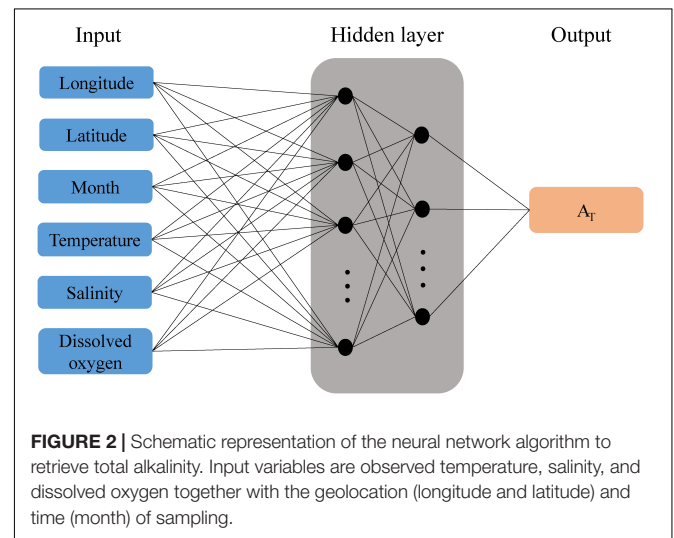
Input

Hidden layer

Output

Longitude

Latitude

Month

Temperature

Salinity

Dissolved oxygen

$A_T$

**FIGURE 2 |** Schematic representation of the neural network algorithm to retrieve total alkalinity. Input variables are observed temperature, salinity, and dissolved oxygen together with the geolocation (longitude and latitude) and time (month) of sampling.